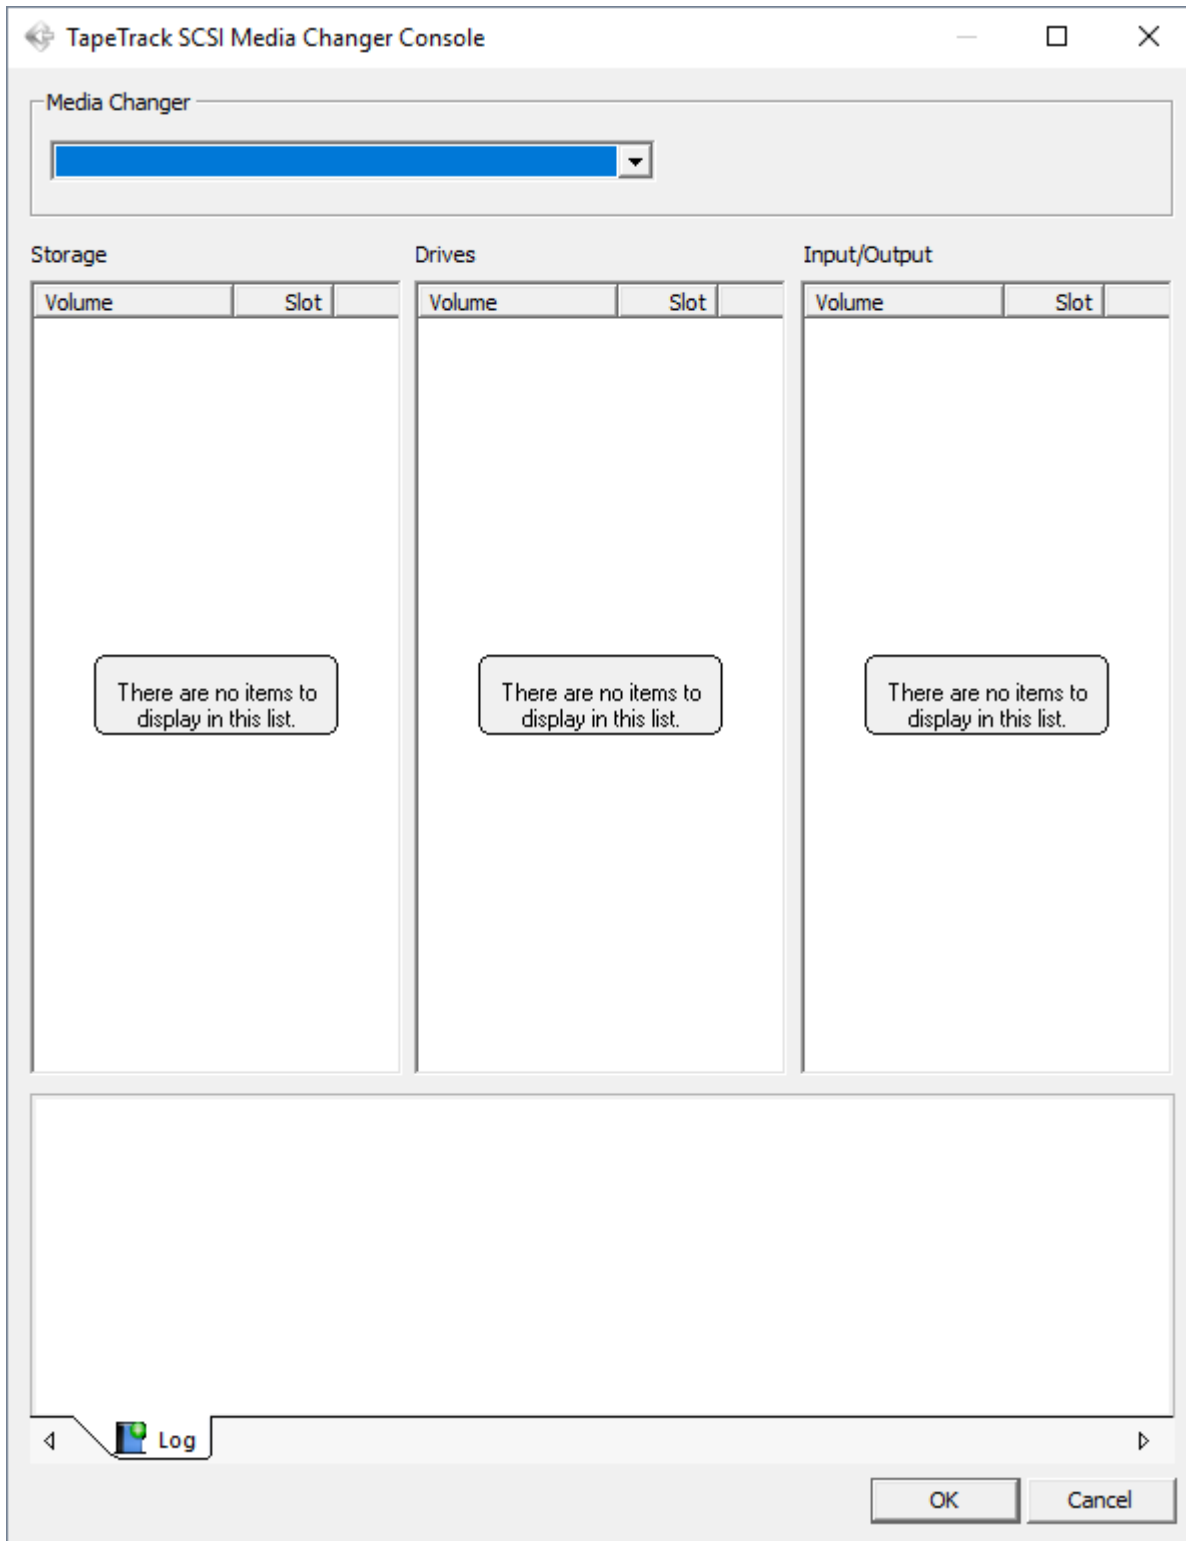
TapeTrack SCSI Media Changer Console

Media Changer

Storage

| Volume | Slot |
|---|---|

There are no items to display in this list.

Drives

| Volume | Slot |
|---|---|

There are no items to display in this list.

Input/Output

| Volume | Slot |
|---|---|

There are no items to display in this list.

Log

OK

Cancel